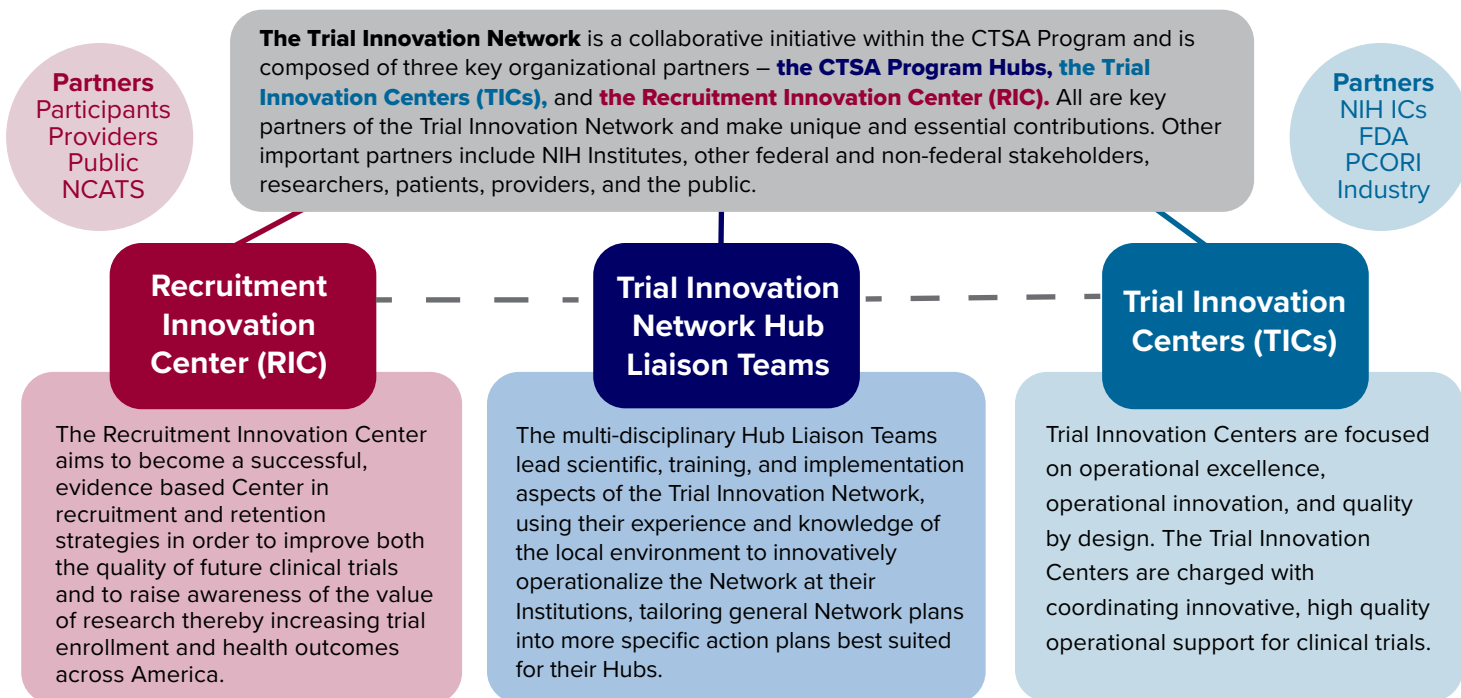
Partners
Participants
Providers
Public
NCATS

The Trial Innovation Network is a collaborative initiative within the CTSA Program and is composed of three key organizational partners – the CTSA Program Hubs, the Trial Innovation Centers (TICs), and the Recruitment Innovation Center (RIC). All are key partners of the Trial Innovation Network and make unique and essential contributions. Other important partners include NIH Institutes, other federal and non-federal stakeholders, researchers, patients, providers, and the public.

Partners
NIH ICs
FDA
PCORI
Industry

Recruitment Innovation Center (RIC)

The Recruitment Innovation Center aims to become a successful, evidence based Center in recruitment and retention strategies in order to improve both the quality of future clinical trials and to raise awareness of the value of research thereby increasing trial enrollment and health outcomes across America.

Trial Innovation Network Hub Liaison Teams

The multi-disciplinary Hub Liaison Teams lead scientific, training, and implementation aspects of the Trial Innovation Network, using their experience and knowledge of the local environment to innovatively operationalize the Network at their Institutions, tailoring general Network plans into more specific action plans best suited for their Hubs.

Trial Innovation Centers (TICs)

Trial Innovation Centers are focused on operational excellence, operational innovation, and quality by design. The Trial Innovation Centers are charged with coordinating innovative, high quality operational support for clinical trials.